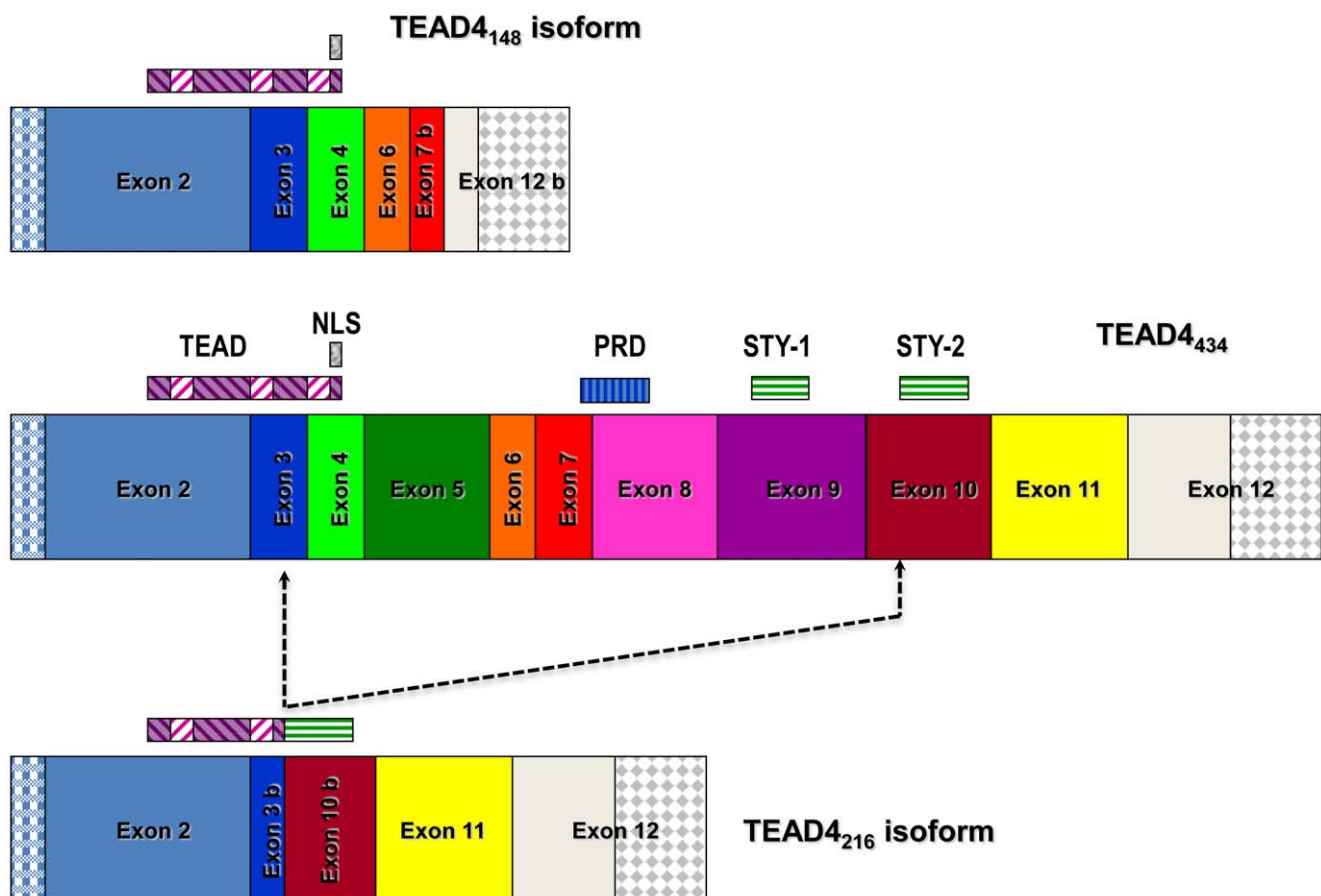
TEAD4$_{148}$ isoform

Exon 2
Exon 3
Exon 4
Exon 6
Exon 7 b
Exon 12 b

TEAD
NLS
PRD
STY-1
STY-2
TEAD4$_{434}$

Exon 2
Exon 3
Exon 4
Exon 5
Exon 6
Exon 7
Exon 8
Exon 9
Exon 10
Exon 11
Exon 12

Exon 2
Exon 3 b
Exon 10 b
Exon 11
Exon 12
TEAD4$_{216}$ isoform